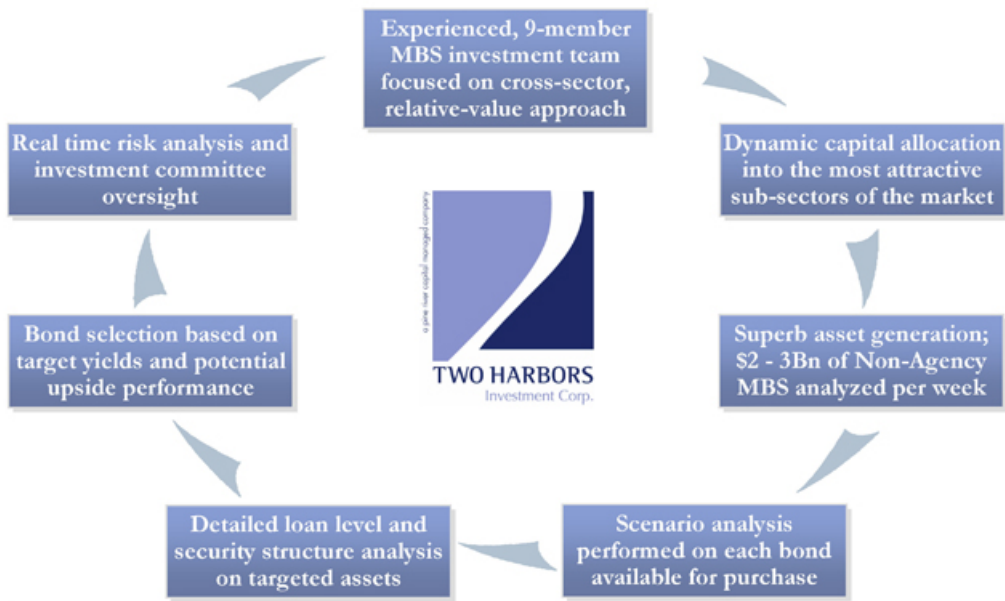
Experienced, 9-member MBS investment team focused on cross-sector, relative-value approach

Dynamic capital allocation into the most attractive sub-sectors of the market

Superb asset generation; $2 - 3Bn of Non-Agency MBS analyzed per week

Scenario analysis performed on each bond available for purchase

Detailed loan level and security structure analysis on targeted assets

Bond selection based on target yields and potential upside performance

Real time risk analysis and investment committee oversight

a pine river capital managed company

TWO HARBORS
Investment Corp.